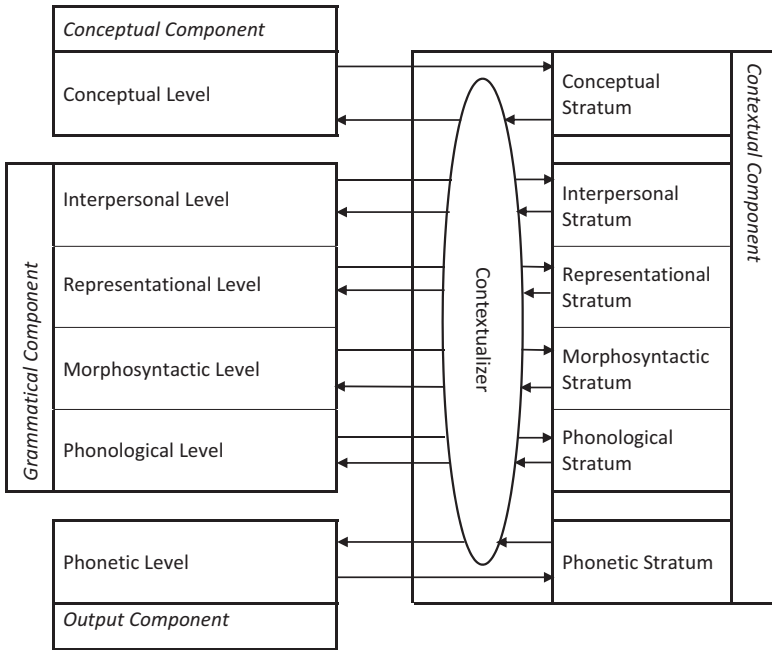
Conceptual Component

Conceptual Level

Grammatical Component

Interpersonal Level

Representational Level

Morphosyntactic Level

Phonological Level

Phonetic Level

Output Component

Contextualizer

Conceptual Stratum

Interpersonal Stratum

Representational Stratum

Morphosyntactic Stratum

Phonological Stratum

Phonetic Stratum

Contextual Component